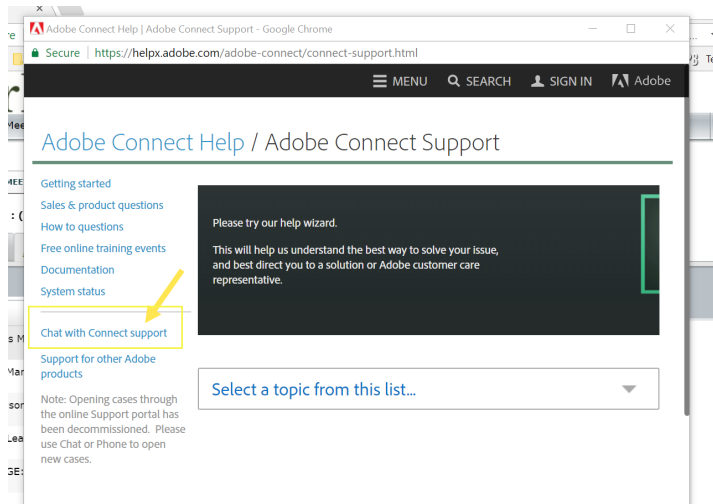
Adobe Connect Help | Adobe Connect Support - Google Chrome

Secure | https://helpx.adobe.com/adobe-connect/connect-support.html

MENU SEARCH SIGN IN Adobe

Adobe Connect Help / Adobe Connect Support

Getting started
Sales & product questions
How to questions
Free online training events
Documentation
System status

Chat with Connect support

Support for other Adobe products

Note: Opening cases through the online Support portal has been decommissioned. Please use Chat or Phone to open new cases.

Please try our help wizard.

This will help us understand the best way to solve your issue, and best direct you to a solution or Adobe customer care representative.

Select a topic from this list...